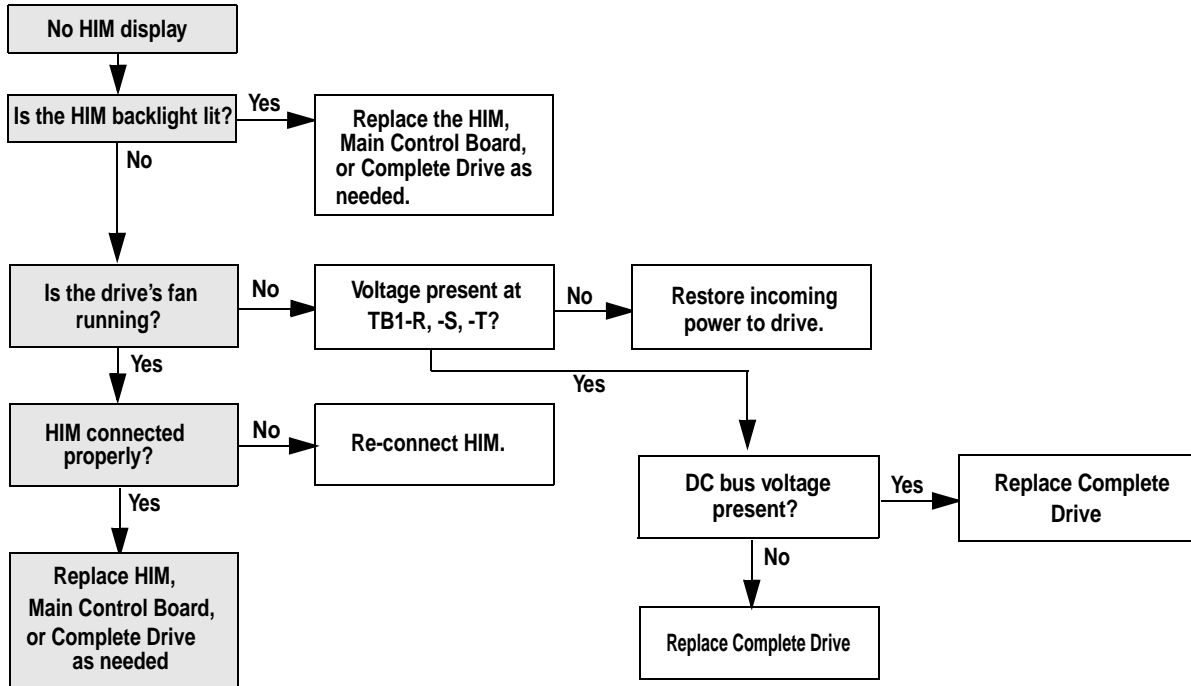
No HIM display

Is the HIM backlight lit?

Yes

Replace the HIM, Main Control Board, or Complete Drive as needed.

No

Is the drive's fan running?

No

Voltage present at TB1-R, -S, -T?

No

Restore incoming power to drive.

Yes

Yes

HIM connected properly?

No

Re-connect HIM.

Yes

DC bus voltage present?

Yes

Replace Complete Drive

No

Replace HIM, Main Control Board, or Complete Drive as needed

Replace Complete Drive